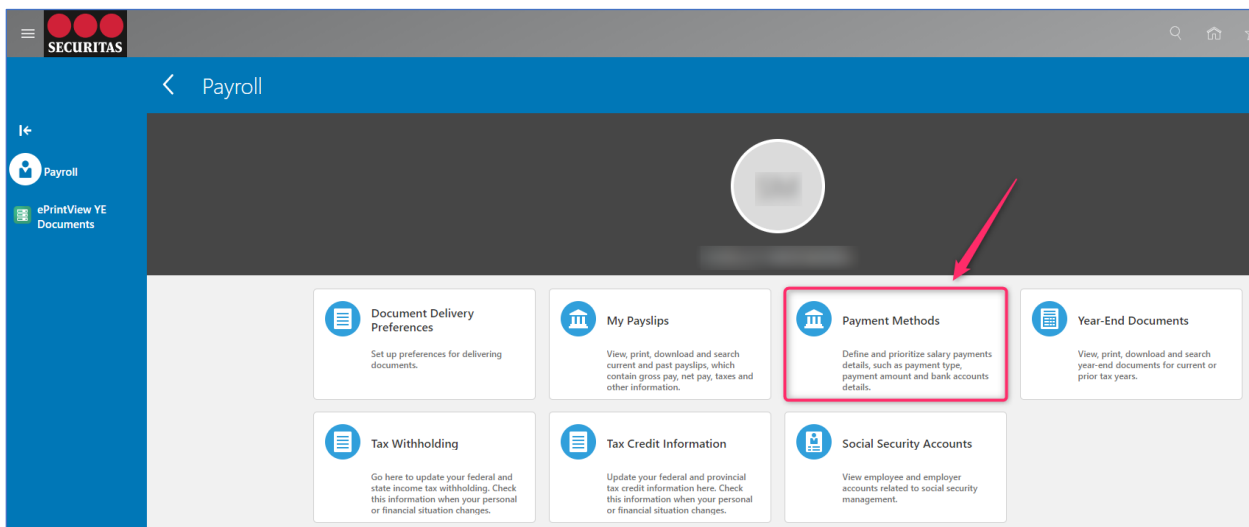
SECURITAS

Payroll

Payroll

ePrintView YE Documents

Document Delivery Preferences

Set up preferences for delivering documents.

My Payslips

View, print, download and search current and past payslips, which contain gross pay, net pay, taxes and other information.

Payment Methods

Define and prioritize salary payments details, such as payment type, payment amount and bank accounts details.

Year-End Documents

View, print, download and search year-end documents for current or prior tax years.

Tax Withholding

Go here to update your federal and state income tax withholding. Check this information when your personal or financial situation changes.

Tax Credit Information

Update your federal and provincial tax credit information here. Check this information when your personal or financial situation changes.

Social Security Accounts

View employee and employer accounts related to social security management.